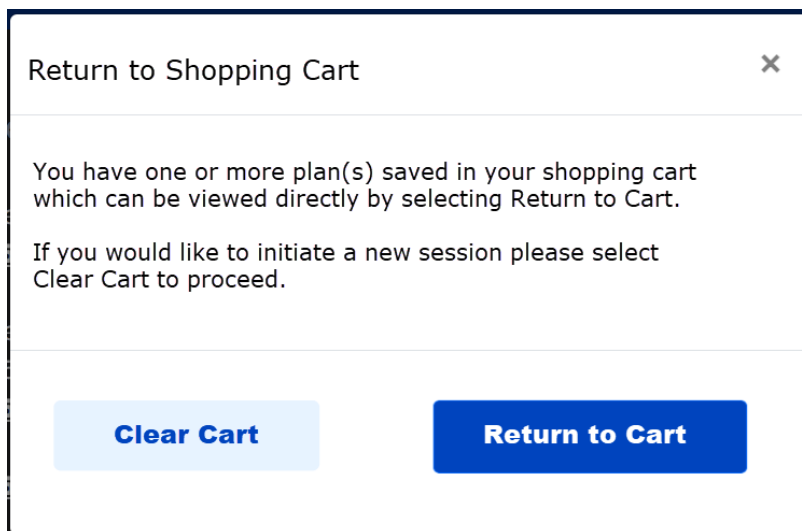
Return to Shopping Cart

×

You have one or more plan(s) saved in your shopping cart which can be viewed directly by selecting Return to Cart.

If you would like to initiate a new session please select Clear Cart to proceed.

Clear Cart

Return to Cart